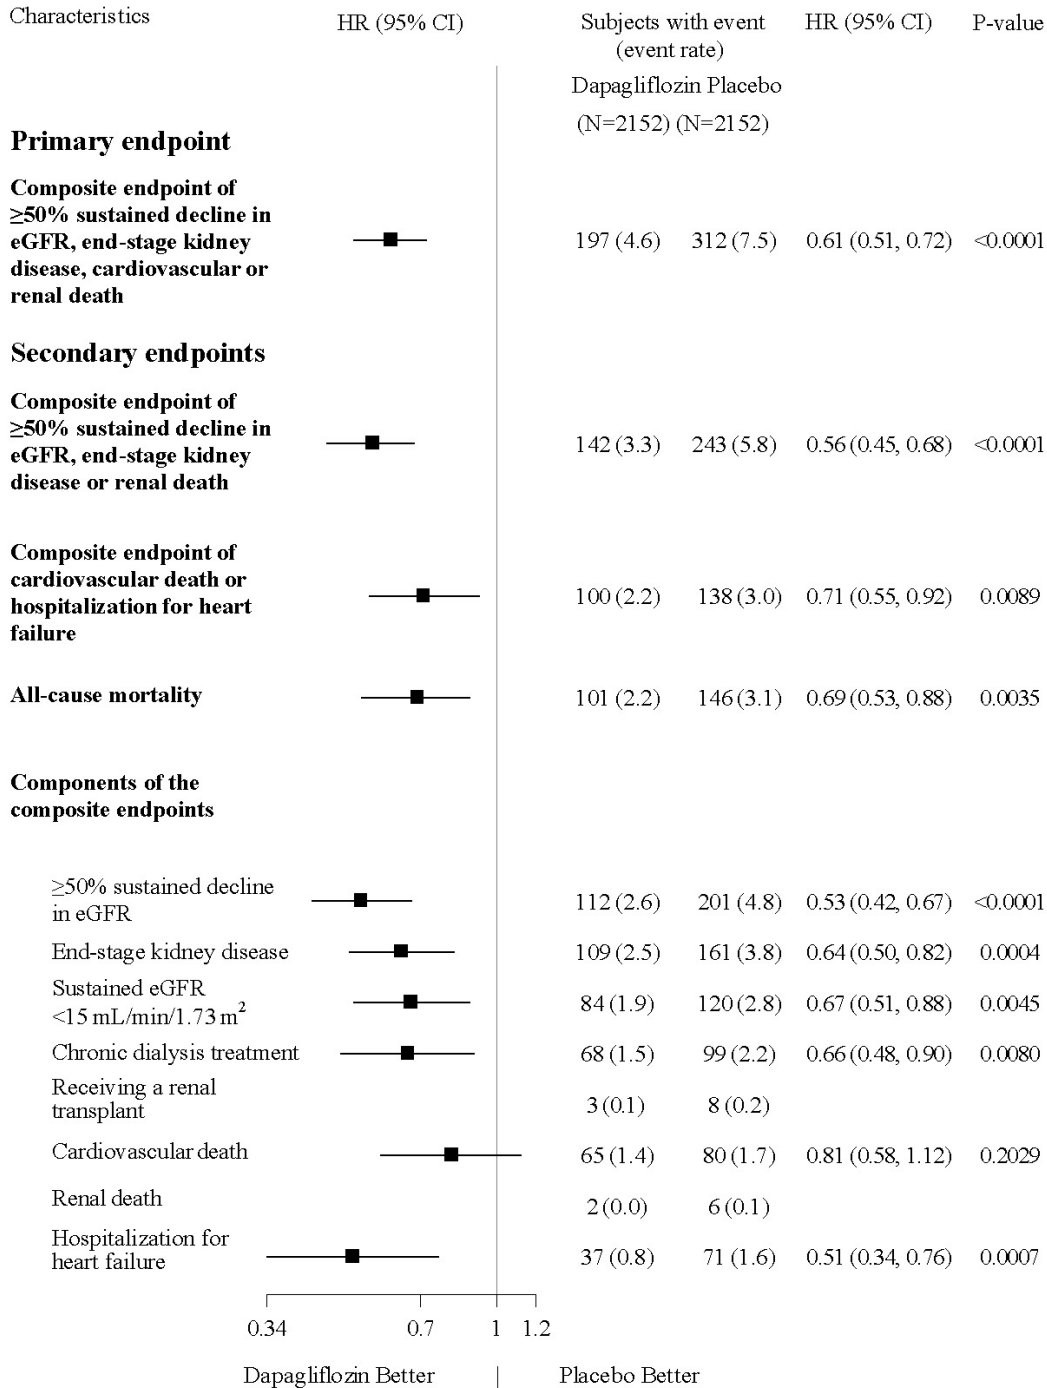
| Characteristics | HR (95% CI) | Subjects with event (event rate) Dapagliflozin (N=2152) | Placebo (N=2152) | HR (95% CI) | P-value |
|---|---|---|---|---|---|
| **Primary endpoint** | | | | | |
| **Composite endpoint of ≥50% sustained decline in eGFR, end-stage kidney disease, cardiovascular or renal death** | | 197 (4.6) | 312 (7.5) | 0.61 (0.51, 0.72) | <0.0001 |
| **Secondary endpoints** | | | | | |
| **Composite endpoint of ≥50% sustained decline in eGFR, end-stage kidney disease or renal death** | | 142 (3.3) | 243 (5.8) | 0.56 (0.45, 0.68) | <0.0001 |
| **Composite endpoint of cardiovascular death or hospitalization for heart failure** | | 100 (2.2) | 138 (3.0) | 0.71 (0.55, 0.92) | 0.0089 |
| **All-cause mortality** | | 101 (2.2) | 146 (3.1) | 0.69 (0.53, 0.88) | 0.0035 |
| **Components of the composite endpoints** | | | | | |
| ≥50% sustained decline in eGFR | | 112 (2.6) | 201 (4.8) | 0.53 (0.42, 0.67) | <0.0001 |
| End-stage kidney disease | | 109 (2.5) | 161 (3.8) | 0.64 (0.50, 0.82) | 0.0004 |
| Sustained eGFR <15 mL/min/1.73 m$^2$ | | 84 (1.9) | 120 (2.8) | 0.67 (0.51, 0.88) | 0.0045 |
| Chronic dialysis treatment | | 68 (1.5) | 99 (2.2) | 0.66 (0.48, 0.90) | 0.0080 |
| Receiving a renal transplant | | 3 (0.1) | 8 (0.2) | | |
| Cardiovascular death | | 65 (1.4) | 80 (1.7) | 0.81 (0.58, 1.12) | 0.2029 |
| Renal death | | 2 (0.0) | 6 (0.1) | | |
| Hospitalization for heart failure | | 37 (0.8) | 71 (1.6) | 0.51 (0.34, 0.76) | 0.0007 |

0.34 0.7 1 1.2

Dapagliflozin Better | Placebo Better